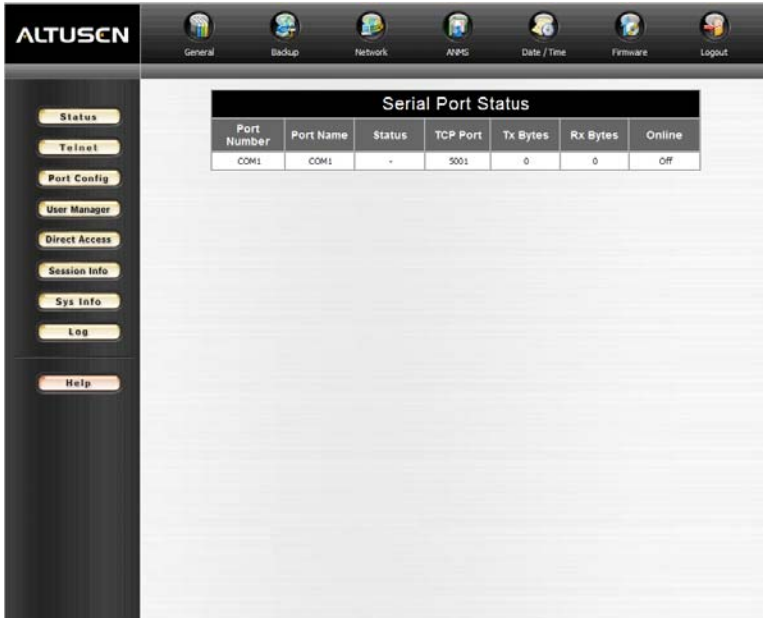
ALTUSEN

General Backup Network ANMS Date / Time Firmware Logout

Status
Telnet
Port Config
User Manager
Direct Access
Session Info
Sys Info
Log
Help

Serial Port Status

| Port Number | Port Name | Status | TCP Port | Tx Bytes | Rx Bytes | Online |
|---|---|---|---|---|---|---|
| COM1 | COM1 | - | 5001 | 0 | 0 | Off |